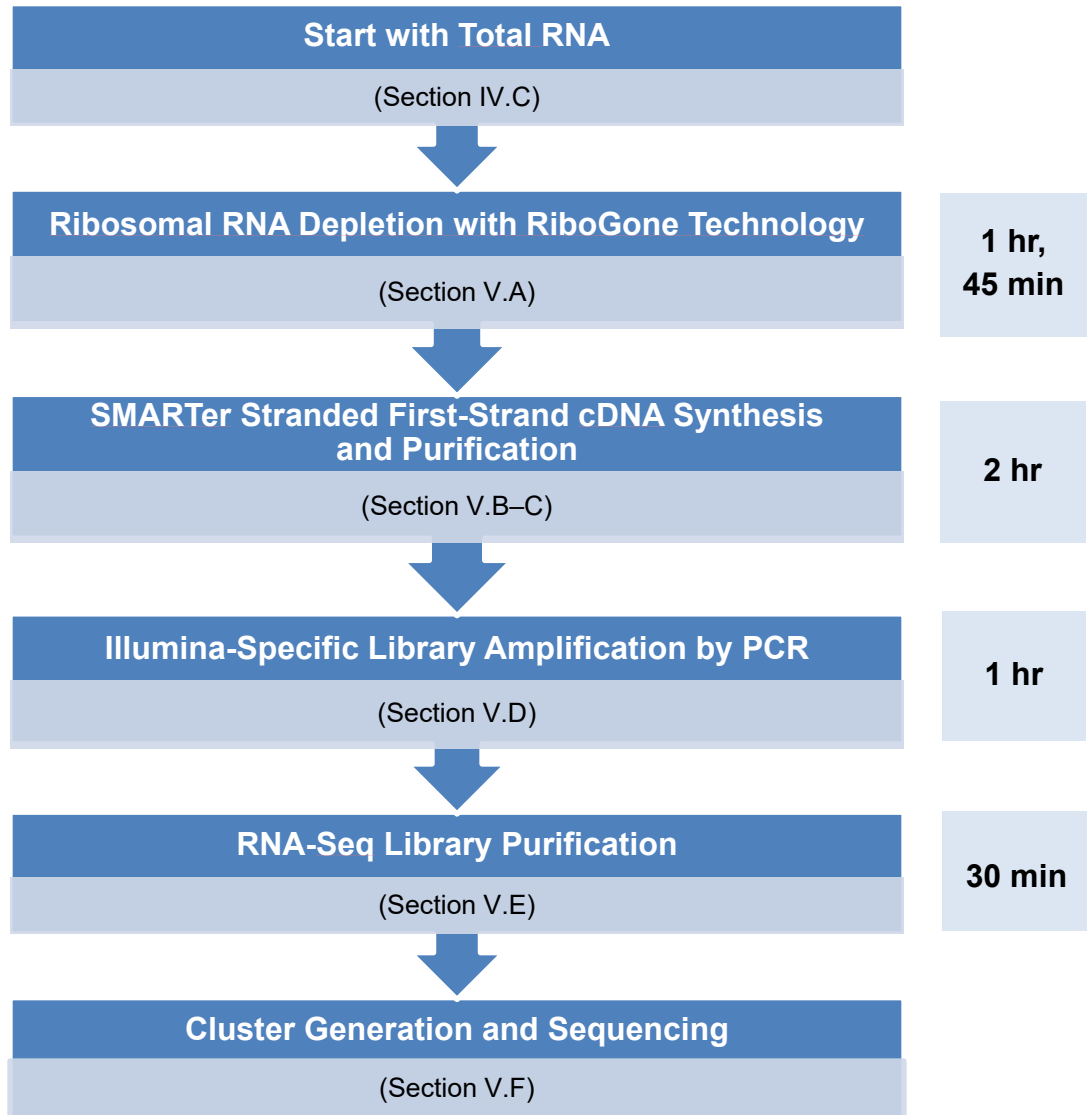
Start with Total RNA
(Section IV.C)

Ribosomal RNA Depletion with RiboGone Technology
(Section V.A)

1 hr, 45 min

SMARTer Stranded First-Strand cDNA Synthesis and Purification
(Section V.B–C)

2 hr

Illumina-Specific Library Amplification by PCR
(Section V.D)

1 hr

RNA-Seq Library Purification
(Section V.E)

30 min

Cluster Generation and Sequencing
(Section V.F)